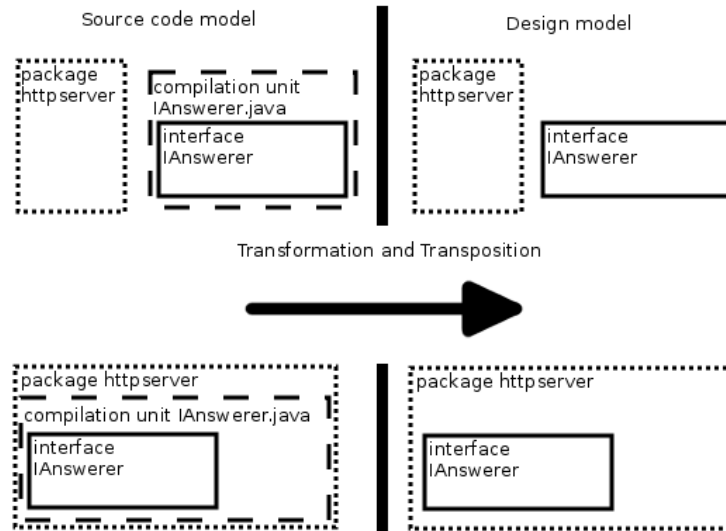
Source code model

package httpserver

compilation unit IAnswerer.java

interface IAnswerer

Design model

package httpserver

interface IAnswerer

Transformation and Transposition

package httpserver

compilation unit IAnswerer.java

interface IAnswerer

package httpserver

interface IAnswerer